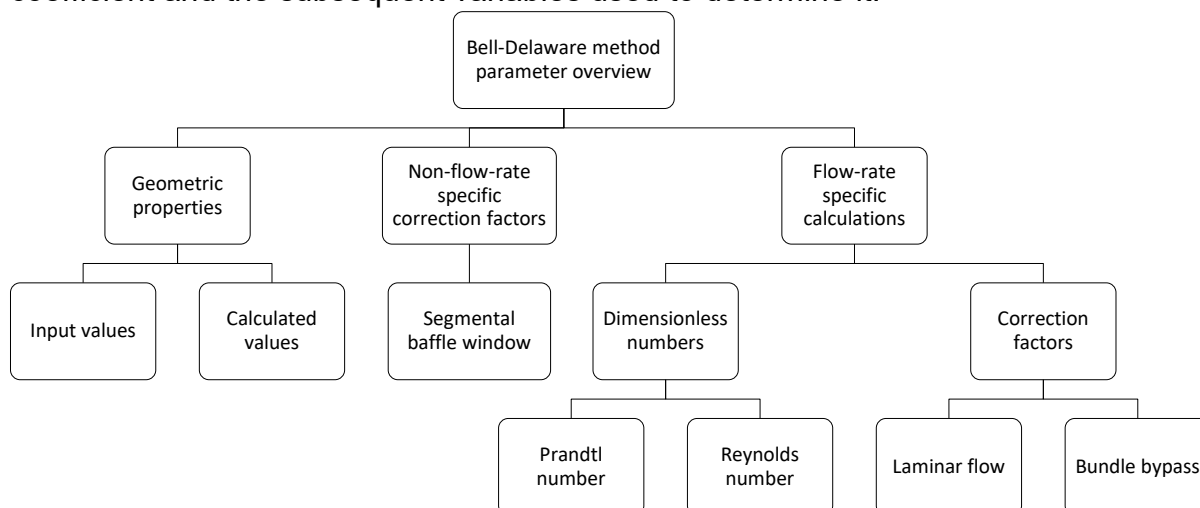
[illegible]

Bell-Delaware method parameter overview

Geometric properties

Non-flow-rate specific correction factors

Flow-rate specific calculations

Input values

Calculated values

Segmental baffle window

Dimensionless numbers

Correction factors

Prandtl number

Reynolds number

Laminar flow

Bundle bypass